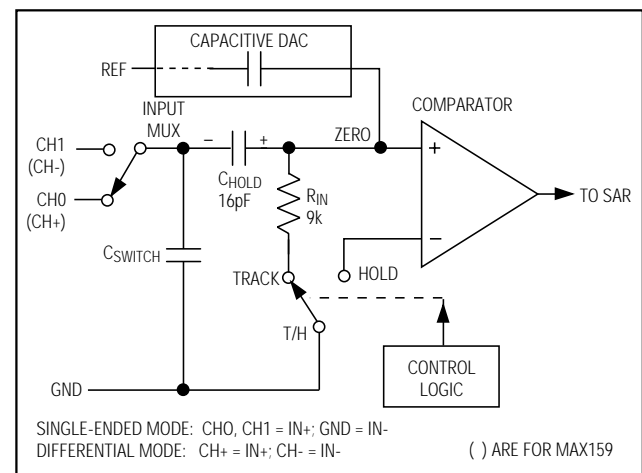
CAPACITIVE DAC

REF

INPUT MUX

COMPARATOR

CH1 (CH-)

CH0 (CH+)

–

+

ZERO

+

$C_{HOLD}$ 16pF

$R_{IN}$ 9k

TO SAR

–

$C_{SWITCH}$

TRACK

HOLD

T/H

CONTROL LOGIC

GND

SINGLE-ENDED MODE: CHO, CH1 = IN+; GND = IN-
DIFFERENTIAL MODE: CH+ = IN+; CH- = IN-

( ) ARE FOR MAX159